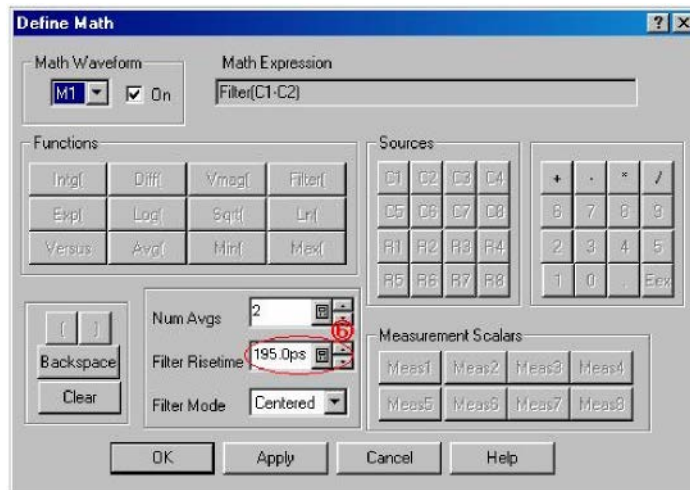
Define Math

? X

Math Waveform

M1

On

Math Expression

Filter(C1-C2)

Functions

Intg(

Diff(

Vmag(

Filter(

Exp(

Log(

Sqrt(

Ln(

Versus

Avg(

Min(

Max(

Sources

C1

C2

C3

C4

C5

C6

C7

C8

R1

R2

R3

R4

R5

R6

R7

R8

+

-

*

/

6

7

8

9

2

3

4

5

1

0

.

Eex

(

)

Backspace

Clear

Num Avgs

2

Filter Risetime

195.0ps

6

Filter Mode

Centered

Measurement Scalars

Meas1

Meas2

Meas3

Meas4

Meas5

Meas6

Meas7

Meas8

OK

Apply

Cancel

Help